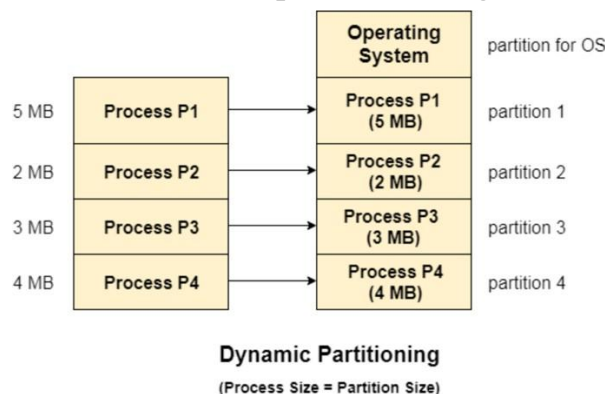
Operating System

partition for OS

5 MB

Process P1

Process P1 (5 MB)

partition 1

2 MB

Process P2

Process P2 (2 MB)

partition 2

3 MB

Process P3

Process P3 (3 MB)

partition 3

4 MB

Process P4

Process P4 (4 MB)

partition 4

Dynamic Partitioning

(Process Size = Partition Size)